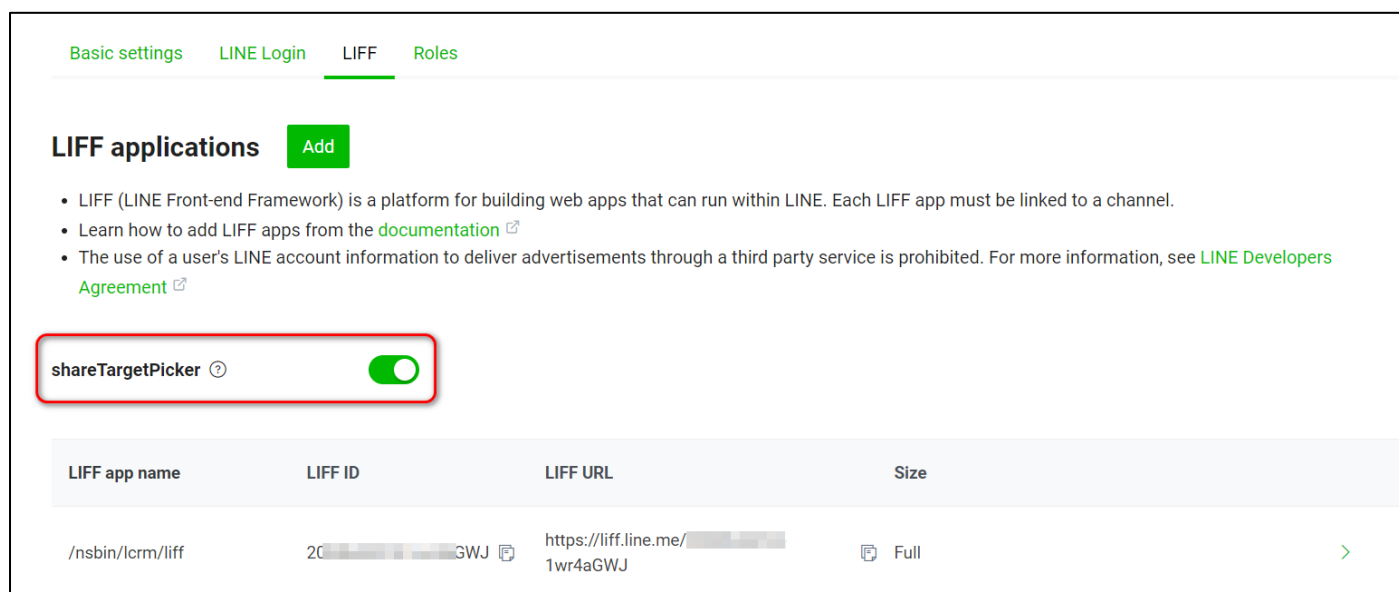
Basic settings LINE Login LIFF Roles

LIFF applications Add

- LIFF (LINE Front-end Framework) is a platform for building web apps that can run within LINE. Each LIFF app must be linked to a channel.
- Learn how to add LIFF apps from the documentation
- The use of a user's LINE account information to deliver advertisements through a third party service is prohibited. For more information, see LINE Developers Agreement

shareTargetPicker ?

| LIFF app name | LIFF ID | LIFF URL | Size |
|---|---|---|---|
| /nsbin/lcrm/liff | 20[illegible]GWJ | https://liff.line.me/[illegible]1wr4aGWJ | Full |